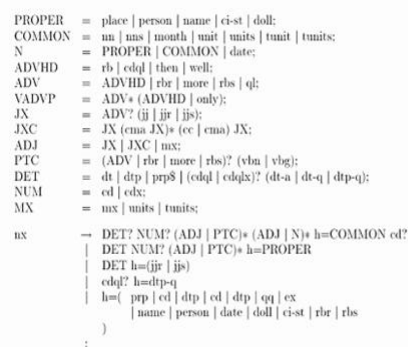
PROPER = place | person | name | ci-st | doll;
COMMON = nn | nns | month | unit | units | tunit | tunits;
N = PROPER | COMMON | date;
ADVHD = rb | cdql | then | well;
ADV = ADVHD | rbr | more | rbs | ql;
VADVP = ADV∗ (ADVHD | only);
JX = ADV? (jj | jjr | jjs);
JXC = JX (cma JX)∗ (cc | cma) JX;
ADJ = JX | JXC | mx;
PTC = (ADV | rbr | more | rbs)? (vbn | vbg);
DET = dt | dtp | prp\$ | (cdql | cdqlx)? (dt-a | dt-q | dtp-q);
NUM = cd | cdx;
MX = mx | units | tunits;

nx → DET? NUM? (ADJ | PTC)∗ (ADJ | N)∗ h=COMMON cd?
| DET NUM? (ADJ | PTC)∗ h=PROPER
| DET h=(jjr | jjs)
| cdql? h=dtp-q
| h=( prp | cd | dtp | cd | dtp | qq | ex
| name | person | date | doll | ci-st | rbr | rbs
)
;